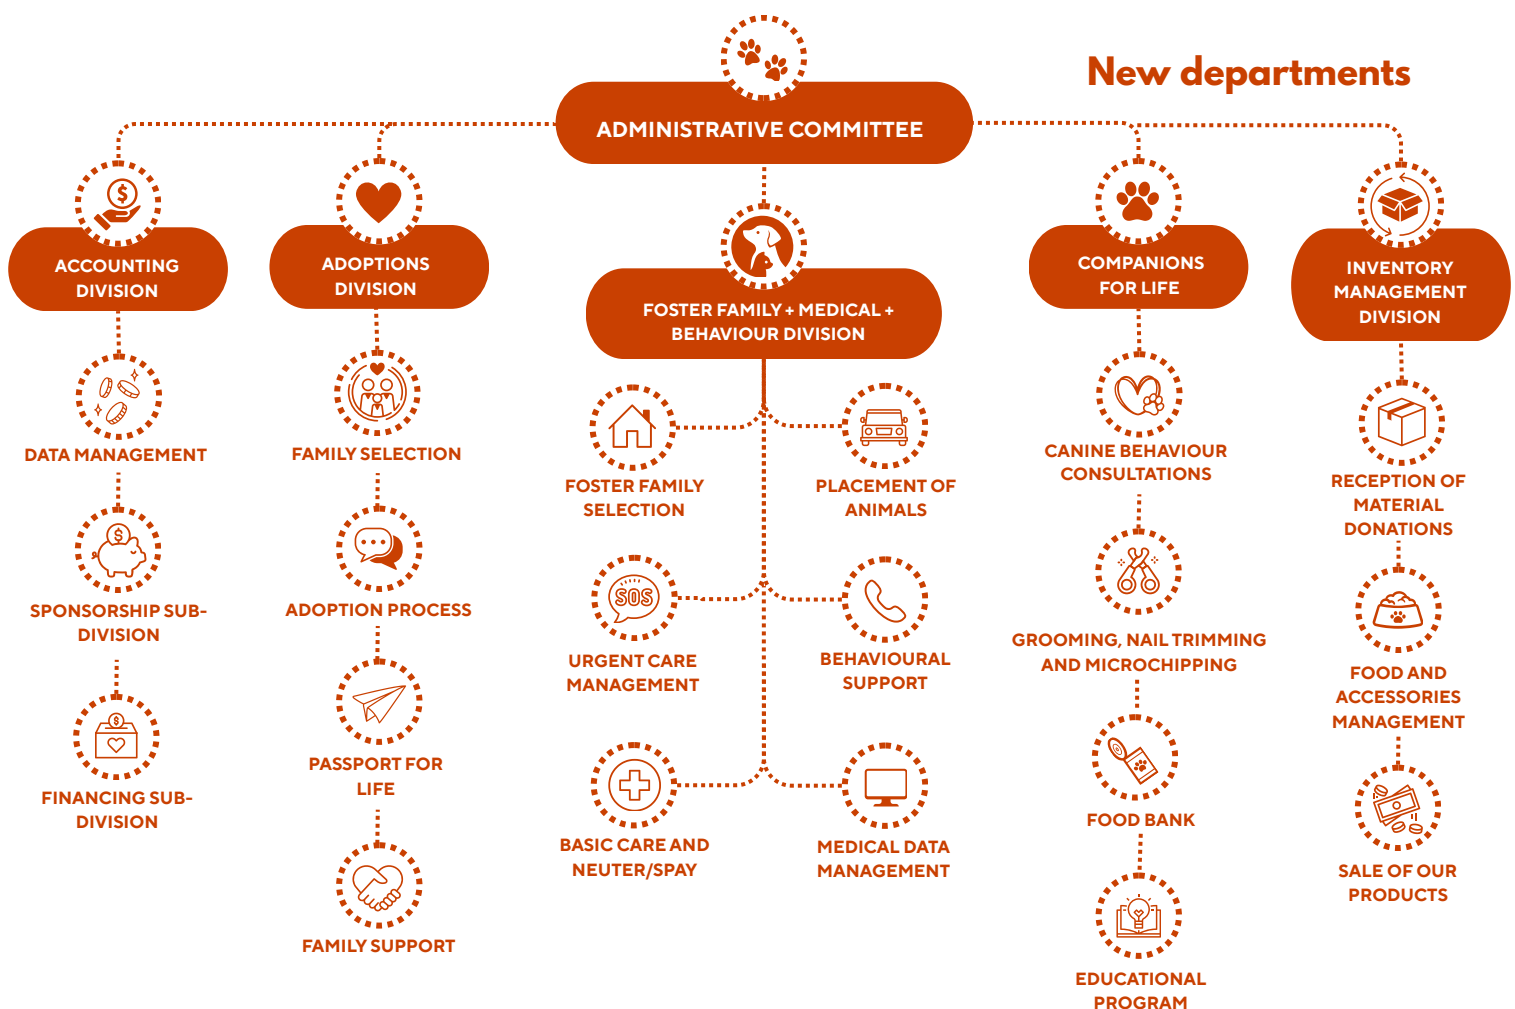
New departments

ADMINISTRATIVE COMMITTEE

ACCOUNTING DIVISION

DATA MANAGEMENT

SPONSORSHIP SUB-DIVISION

FINANCING SUB-DIVISION

ADOPTIONS DIVISION

FAMILY SELECTION

ADOPTION PROCESS

PASSPORT FOR LIFE

FAMILY SUPPORT

FOSTER FAMILY + MEDICAL + BEHAVIOUR DIVISION

FOSTER FAMILY SELECTION

PLACEMENT OF ANIMALS

SOS

URGENT CARE MANAGEMENT

BEHAVIOURAL SUPPORT

BASIC CARE AND NEUTER/SPAY

MEDICAL DATA MANAGEMENT

COMPANIONS FOR LIFE

CANINE BEHAVIOUR CONSULTATIONS

GROOMING, NAIL TRIMMING AND MICROCHIPPING

FOOD BANK

EDUCATIONAL PROGRAM

INVENTORY MANAGEMENT DIVISION

RECEPTION OF MATERIAL DONATIONS

FOOD AND ACCESSORIES MANAGEMENT

SALE OF OUR PRODUCTS